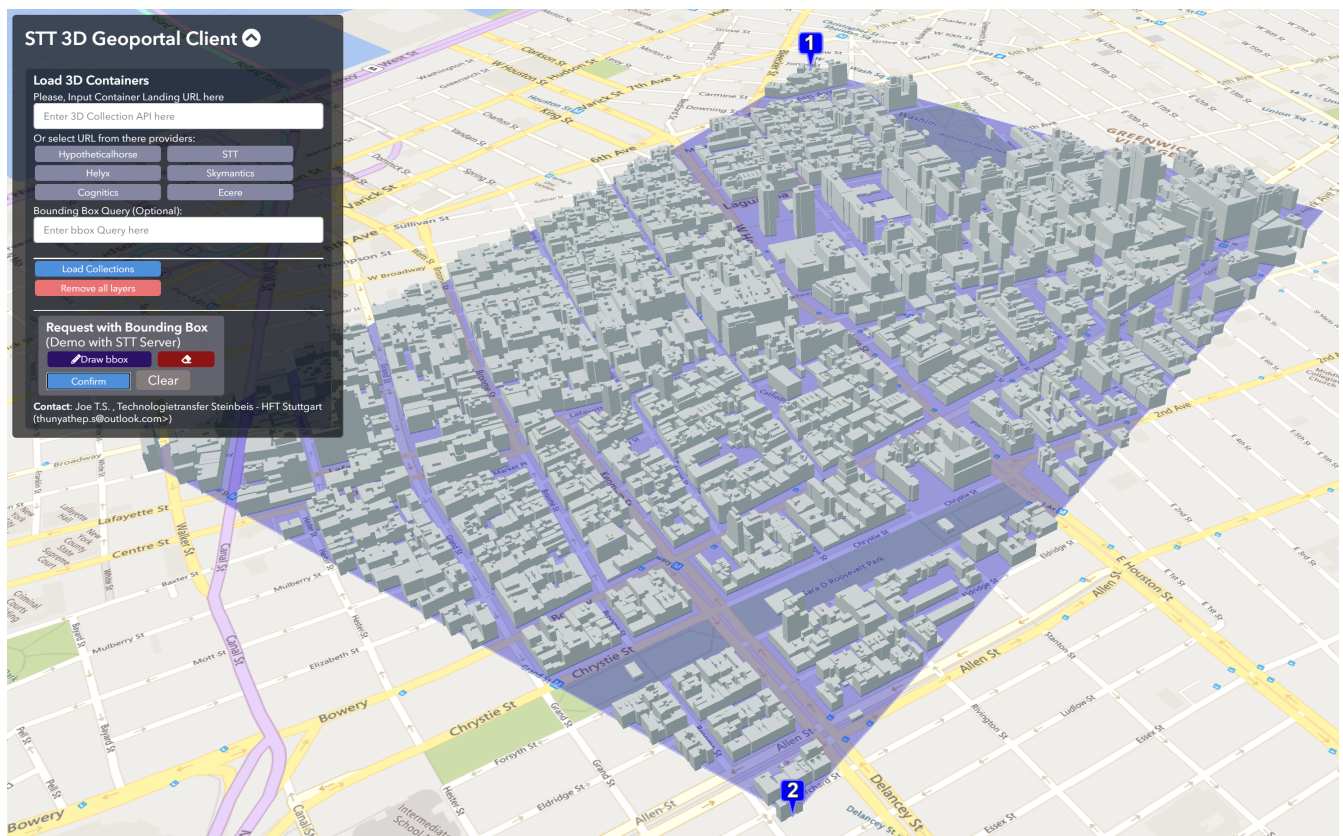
STT 3D Geoportal Client

Load 3D Containers
Please, Input Container Landing URL here
Enter 3D Collection API here
Or select URL from there providers:
Hypotheticalhorse
STT
Helyx
Skymantics
Cognitics
Ecere
Bounding Box Query (Optional):
Enter bbox Query here
Load Collections
Remove all layers

Request with Bounding Box
(Demo with STT Server)
Draw bbox
Confirm
Clear

Contact: Joe T.S. , Technologietransfer Steinbeis - HFT Stuttgart (thunyathep.s@outlook.com>)

1
2

W Houston St
Hudson St
7th Ave S
Varick St
King St
6th Ave
Sullivan St
Thompson St
W Broadway
Broadway
Lafayette St
Centre St
Walker St
Baxter St
Mulberry St
Canal St
Mott St
Elizabeth St
Bowery
Chrystie St
Forsyth St
Eldridge St
Allen St
Delancey St
E Houston St
Stanton St
Rivington St
Ludlow St
Essex St
2nd Ave
Grand St
Hester St
Sara D Roosevelt Park
GREENWICH VILLAGE
Bleecker St
Carmine St
Downing St
Grove St
Christopher St
W 4th St
Washington Sq
Laguardia Pl
Houston St
Intermediate School
Pell St
Bayard St
Criminal Courts
Allen St